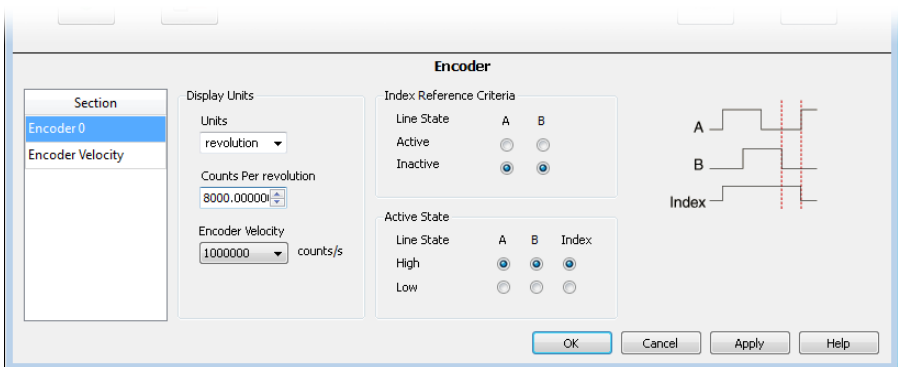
Encoder

Section
Encoder 0
Encoder Velocity

Display Units
Units
revolution
Counts Per revolution
8000.00000
Encoder Velocity
1000000
counts/s

Index Reference Criteria
Line State A B
Active
Inactive

Active State
Line State A B Index
High
Low

A
B
Index

OK
Cancel
Apply
Help